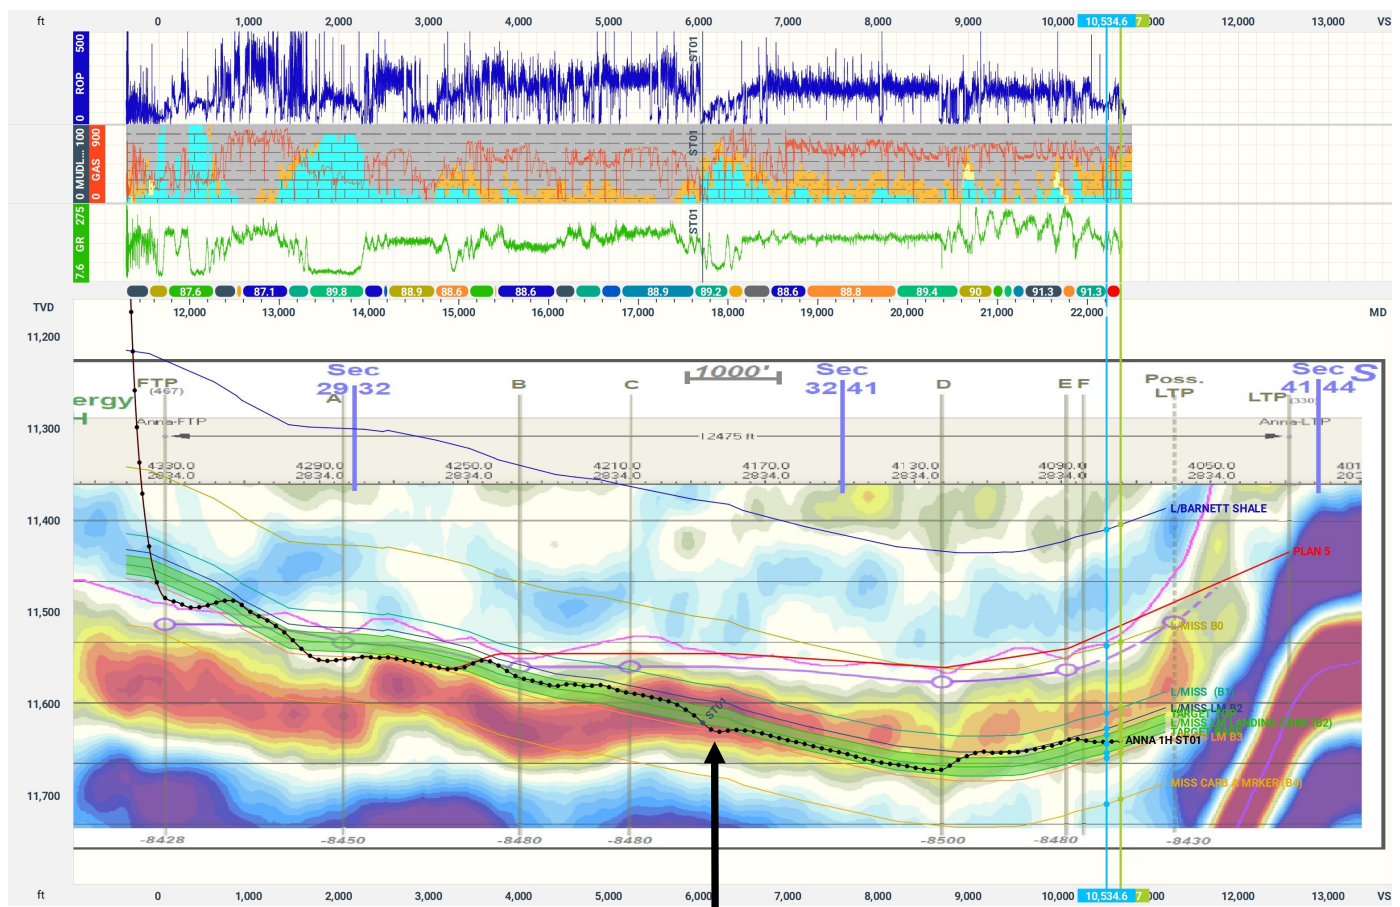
ft 0 1,000 2,000 3,000 4,000 5,000 6,000 7,000 8,000 9,000 10,000 10,534.6 7 000 12,000 13,000 VS

ROP 0 500

ST01

0 MUDL... 100 0 GAS 900

ST01

7.6 GR 275

ST01

87.6 87.1 89.8 88.9 88.6 88.6 88.9 89.2 88.6 88.8 89.4 90 91.3 91.3

TVD 12,000 13,000 14,000 15,000 16,000 17,000 18,000 19,000 20,000 21,000 22,000 MD

11,200

11,300

11,400

11,500

11,600

11,700

ergy
H

FTP (467)

Anna-FTP

Sec 29 32

A

B

C

1000'

12475 ft

Sec 32 41

D

E F

Poss. LTP

LTP (330)

Anna-LTP

Sec 41 44

S

4330.0 2834.0

4290.0 2834.0

4250.0 2834.0

4210.0 2834.0

4170.0 2834.0

4130.0 2834.0

4090.0 2834.0

4050.0 2834.0

401 283

L/BARNETT SHALE

PLAN 5

L/MISS B0

L/MISS (B1)

L/MISS LM B2

L/MISS LM LANDING ZONE (B2)

TARGET LM B3

ANNA 1H ST01

ST01

MISS CARB N MRKER (B4)

-8428 -8450 -8480 -8480 -8500 -8480 -8430

ft 0 1,000 2,000 3,000 4,000 5,000 6,000 7,000 8,000 9,000 10,000 10,534.6 000 12,000 13,000 VS